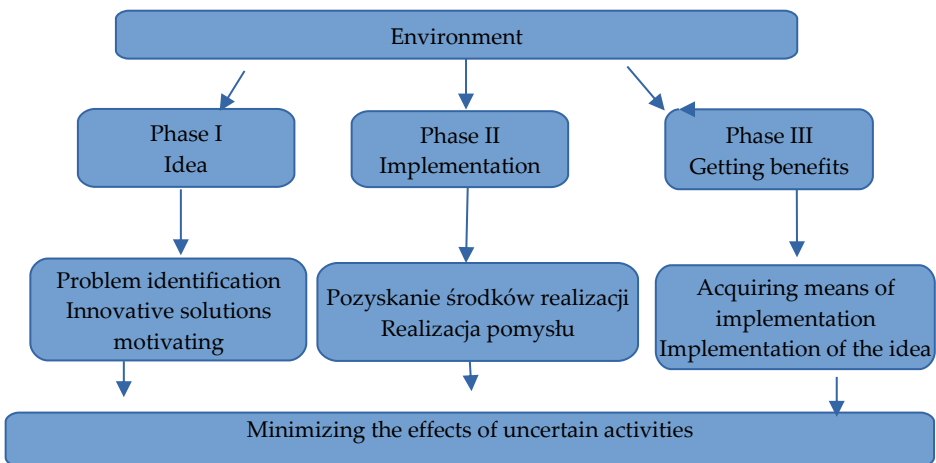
Environment

Phase I
Idea

Phase II
Implementation

Phase III
Getting benefits

Problem identification
Innovative solutions
motivating

Pozyskanie środków realizacji
Realizacja pomysłu

Acquiring means of
implementation
Implementation of the idea

Minimizing the effects of uncertain activities